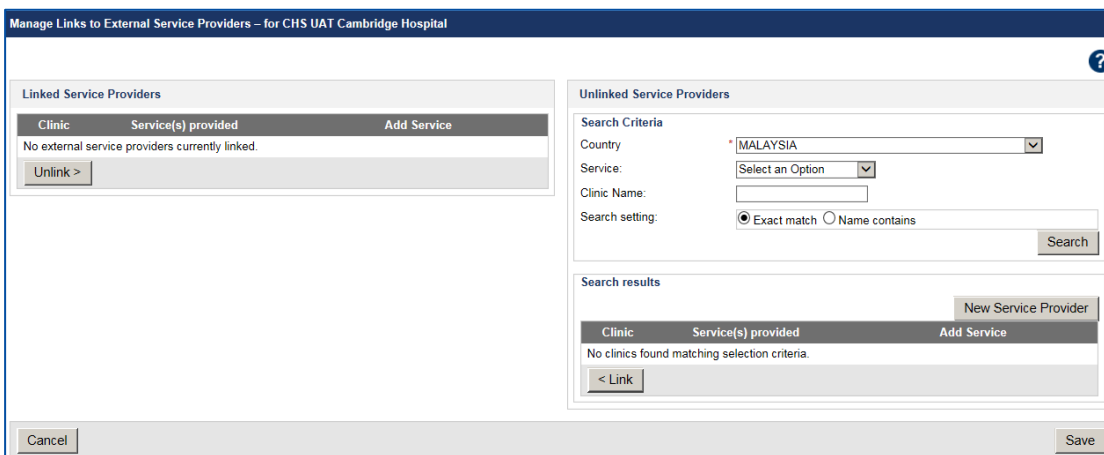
Manage Links to External Service Providers – for CHS UAT Cambridge Hospital

?

Linked Service Providers

| Clinic | Service(s) provided | Add Service |
|---|---|---|
| No external service providers currently linked. | | |

Unlink >

Unlinked Service Providers

Search Criteria

Country * MALAYSIA

Service: Select an Option

Clinic Name:

Search setting: Exact match Name contains

Search

Search results

New Service Provider

| Clinic | Service(s) provided | Add Service |
|---|---|---|
| No clinics found matching selection criteria. | | |

< Link

Cancel

Save